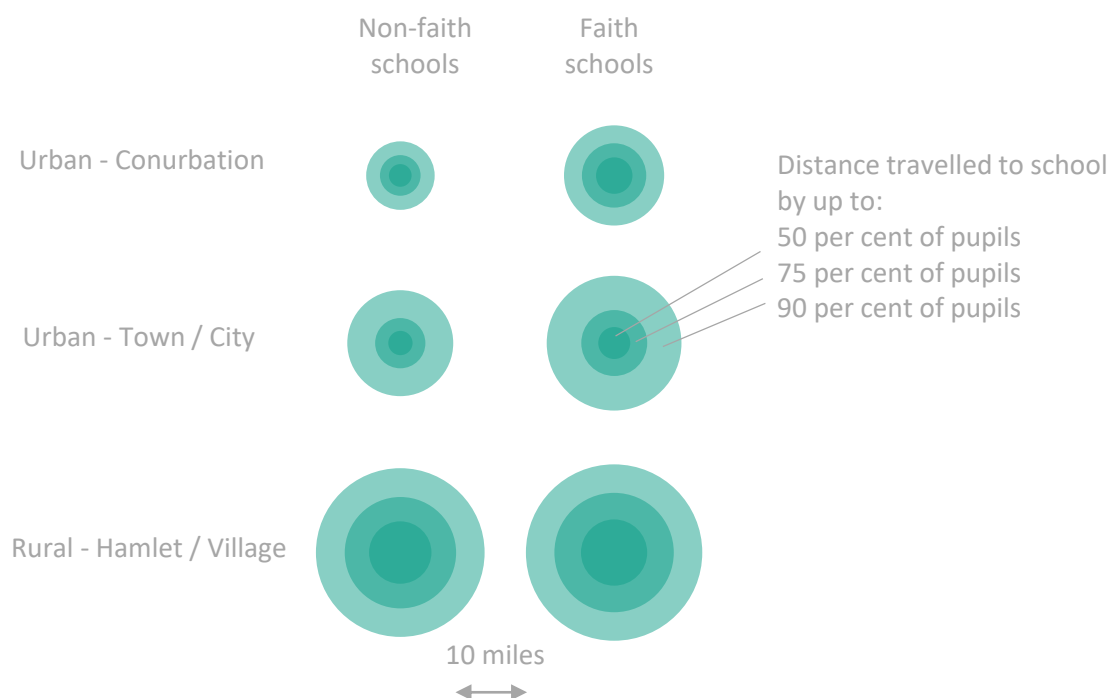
Non-faith schools

Faith schools

Urban - Conurbation

Distance travelled to school by up to:
50 per cent of pupils
75 per cent of pupils
90 per cent of pupils

Urban - Town / City

Rural - Hamlet / Village

10 miles